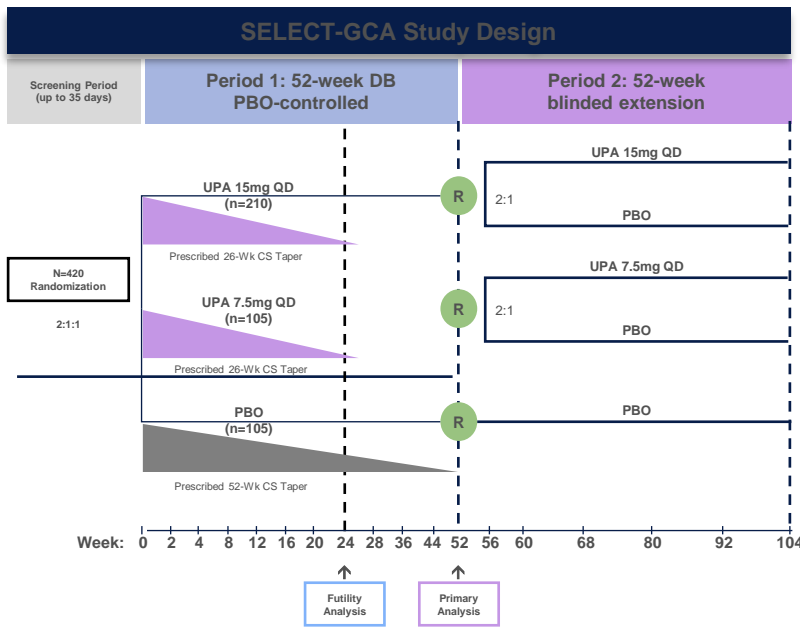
SELECT-GCA Study Design

Screening Period (up to 35 days)

Period 1: 52-week DB PBO-controlled

Period 2: 52-week blinded extension

UPA 15mg QD (n=210)

Prescribed 26-Wk CS Taper

R

UPA 15mg QD

2:1

PBO

N=420 Randomization

2:1:1

UPA 7.5mg QD (n=105)

Prescribed 26-Wk CS Taper

R

UPA 7.5mg QD

2:1

PBO

PBO (n=105)

Prescribed 52-Wk CS Taper

R

PBO

Week: 0 2 4 8 12 16 20 24 28 36 44 52 56 60 68 80 92 104

Futility Analysis

Primary Analysis